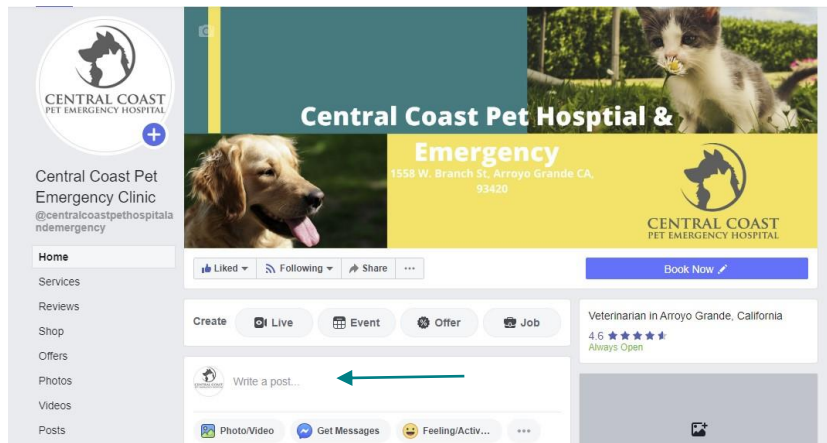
CENTRAL COAST
PET EMERGENCY HOSPITAL

Central Coast Pet Emergency Clinic
@centralcoastpethospitalandemergency

Home
Services
Reviews
Shop
Offers
Photos
Videos
Posts

Central Coast Pet Hosptial & Emergency
1558 W. Branch St, Arroyo Grande CA, 93420

CENTRAL COAST
PET EMERGENCY HOSPITAL

Liked ▾ Following ▾ Share ···

Book Now

Create Live Event Offer Job

Write a post...

Photo/Video Get Messages Feeling/Activ... ···

Veterinarian in Arroyo Grande, California
4.6 ★★★★★
Always Open